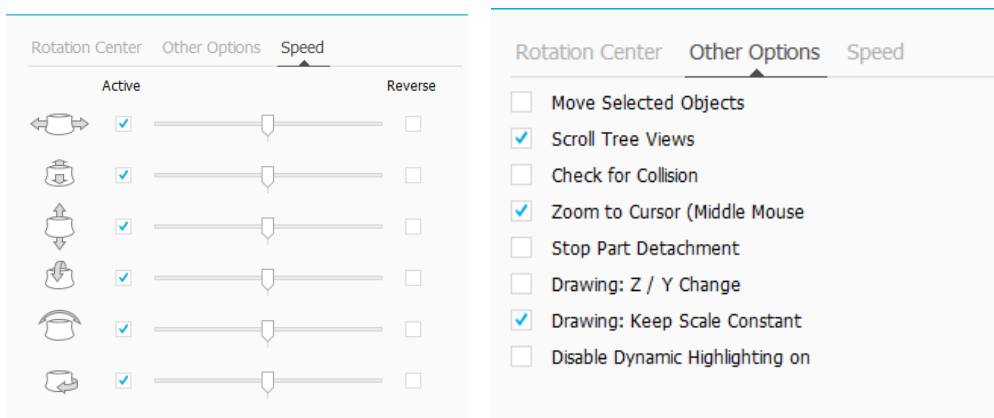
Rotation Center Other Options Speed

Active Reverse

Rotation Center Other Options Speed

Move Selected Objects
Scroll Tree Views
Check for Collision
Zoom to Cursor (Middle Mouse
Stop Part Detachment
Drawing: Z / Y Change
Drawing: Keep Scale Constant
Disable Dynamic Highlighting on